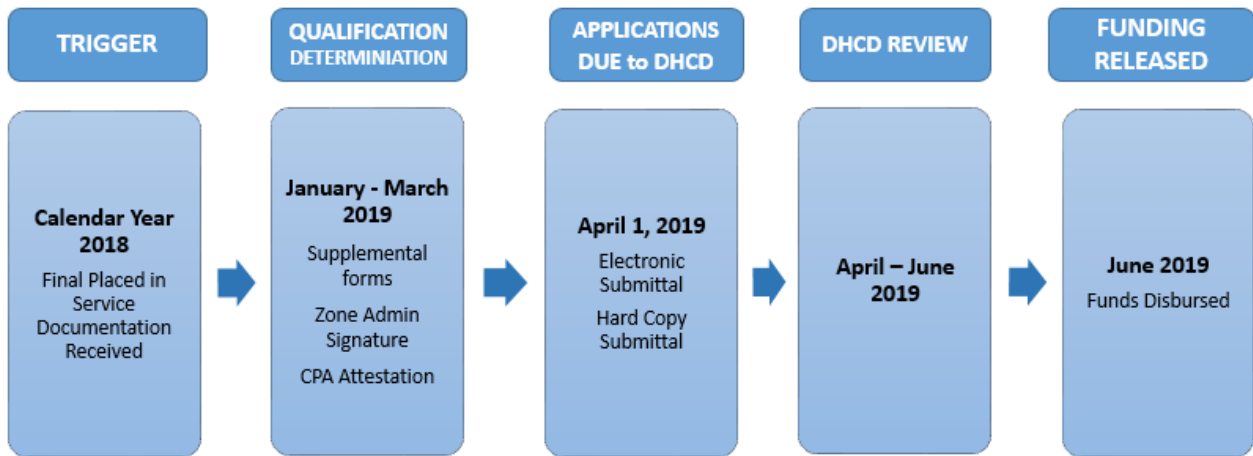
TRIGGER

Calendar Year 2018

Final Placed in Service Documentation Received

QUALIFICATION DETERMINIATION

January - March 2019

Supplemental forms

Zone Admin Signature

CPA Attestation

APPLICATIONS DUE to DHCD

April 1, 2019

Electronic Submittal

Hard Copy Submittal

DHCD REVIEW

April – June 2019

FUNDING RELEASED

June 2019

Funds Disbursed